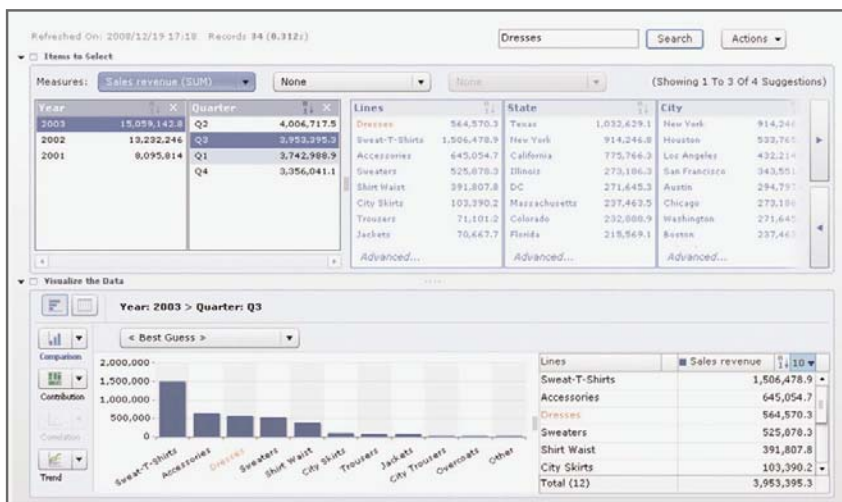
Refreshed On: 2008/12/19 17:18 Records 34 (0.312s)

Dresses

Search

Actions ▾

Items to Select

Measures: Sales revenue (SUM) ▾ None ▾ None ▾ (Showing 1 To 3 Of 4 Suggestions)

| Year | |
|---|---|
| 2003 | 15,059,142.8 |
| 2002 | 13,232,246 |
| 2001 | 8,095,814 |

| Quarter | |
|---|---|
| Q2 | 4,006,717.5 |
| Q3 | 2,953,395.3 |
| Q1 | 3,742,988.9 |
| Q4 | 3,356,041.1 |

| Lines | |
|---|---|
| Dresses | 564,570.3 |
| Sweat-T-Shirts | 1,506,478.9 |
| Accessories | 645,054.7 |
| Sweaters | 525,078.3 |
| Shirt Waist | 391,807.8 |
| City Skirts | 103,390.2 |
| Trousers | 71,101.2 |
| Jackets | 70,667.7 |

Advanced...

| State | |
|---|---|
| Texas | 1,032,629.1 |
| New York | 914,246.8 |
| California | 775,766.3 |
| Illinois | 273,186.3 |
| DC | 271,645.3 |
| Massachusetts | 237,463.5 |
| Colorado | 232,888.9 |
| Florida | 218,569.1 |

Advanced...

| City | |
|---|---|
| New York | 914,24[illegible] |
| Houston | 533,76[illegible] |
| Los Angeles | 432,21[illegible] |
| San Francisco | 343,55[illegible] |
| Austin | 294,79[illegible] |
| Chicago | 273,18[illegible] |
| Washington | 271,64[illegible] |
| Boston | 237,46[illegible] |

Advanced...

Visualize the Data

Year: 2003 > Quarter: Q3

< Best Guess > ▾

Comparison

Contribution

Correlation

Trend

2,000,000
1,500,000
1,000,000
500,000
0

Sweat-T-Shirts Accessories Dresses Sweaters Shirt Waist City Skirts Trousers Jackets City Trousers Overcoats Other

| Lines | Sales revenue 10 ▾ |
|---|---|
| Sweat-T-Shirts | 1,506,478.9 |
| Accessories | 645,054.7 |
| Dresses | 564,570.3 |
| Sweaters | 525,078.3 |
| Shirt Waist | 391,807.8 |
| City Skirts | 103,390.2 |
| Total (12) | 3,953,395.3 |